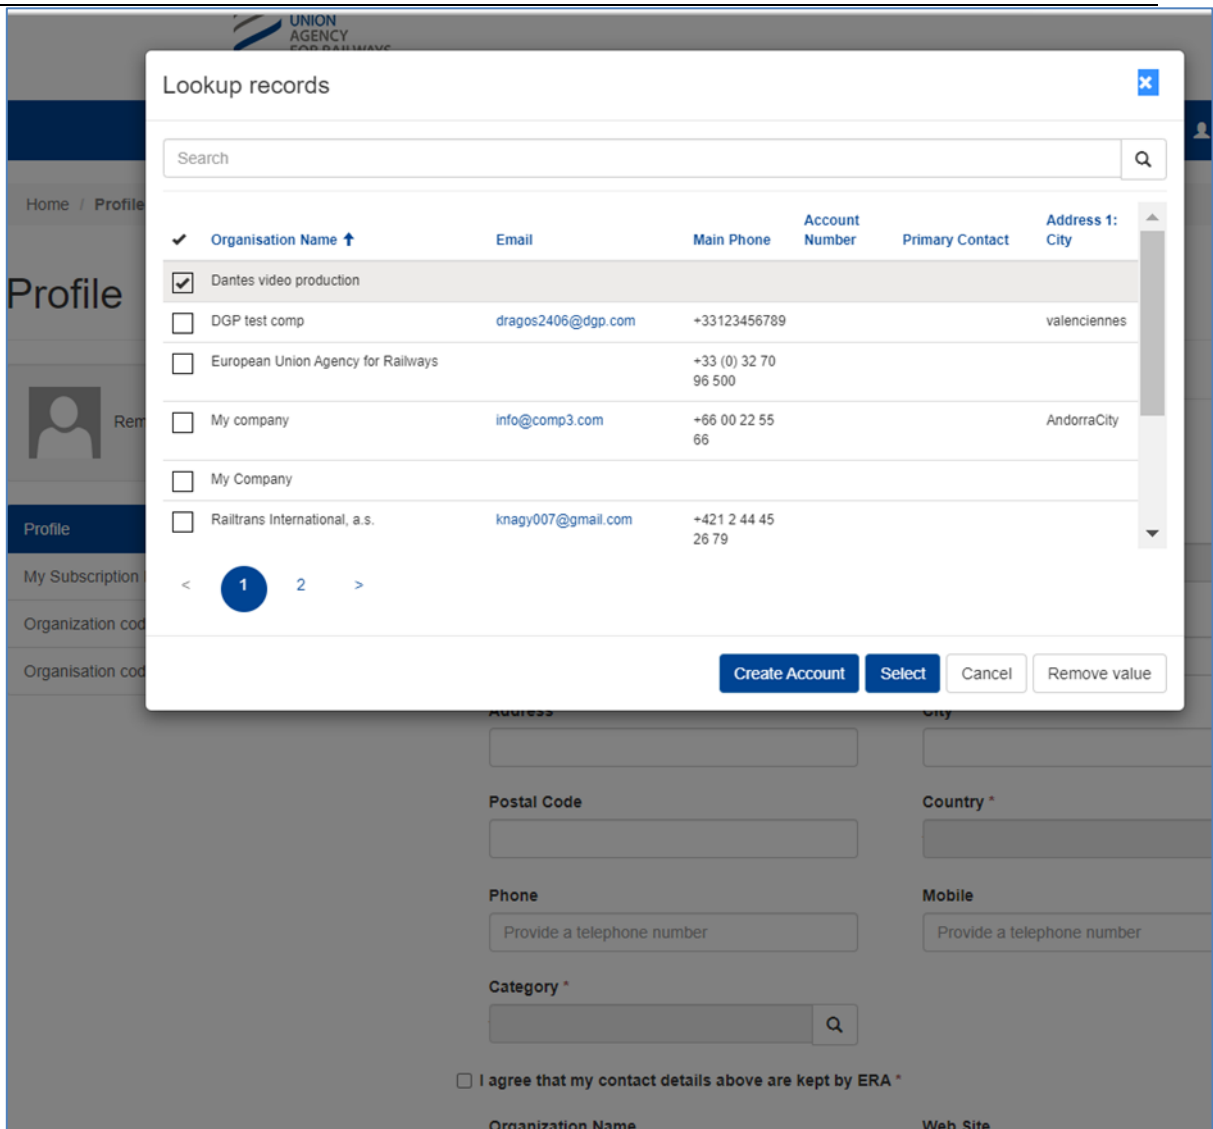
UNION AGENCY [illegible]

Home / Profile

Profile

Rem

Profile

My Subscription

Organization cod

Organisation cod

Lookup records

Search

| ✔ | Organisation Name ↑ | Email | Main Phone | Account Number | Primary Contact | Address 1: City |
|---|---|---|---|---|---|---|
| ☑ | Dantes video production | | | | | |
| ☐ | DGP test comp | dragos2406@dgp.com | +33123456789 | | | valenciennes |
| ☐ | European Union Agency for Railways | | +33 (0) 32 70 96 500 | | | |
| ☐ | My company | info@comp3.com | +66 00 22 55 66 | | | AndorraCity |
| ☐ | My Company | | | | | |
| ☐ | Railtrans International, a.s. | knagy007@gmail.com | +421 2 44 45 26 79 | | | |

< 1 2 >

Create Account Select Cancel Remove value

Address

City

Postal Code

Country *

Phone

Provide a telephone number

Mobile

Provide a telephone number

Category *

I agree that my contact details above are kept by ERA *

Organization Name

Web Site